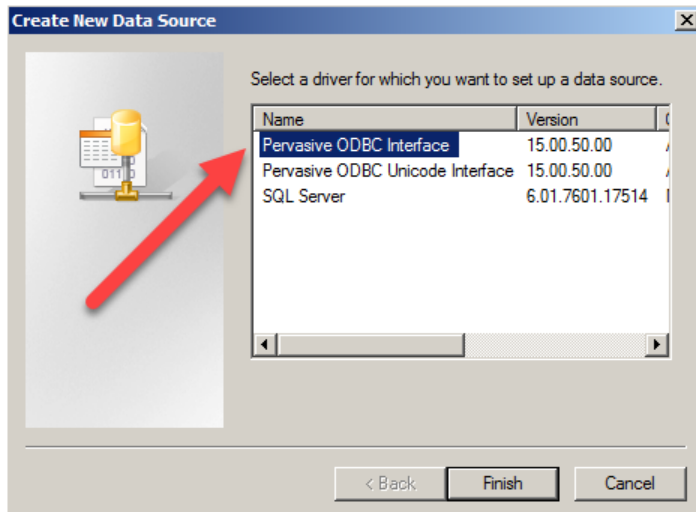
Create New Data Source

Select a driver for which you want to set up a data source.

| Name | Version |
|---|---|
| Pervasive ODBC Interface | 15.00.50.00 |
| Pervasive ODBC Unicode Interface | 15.00.50.00 |
| SQL Server | 6.01.7601.17514 |

< Back Finish Cancel